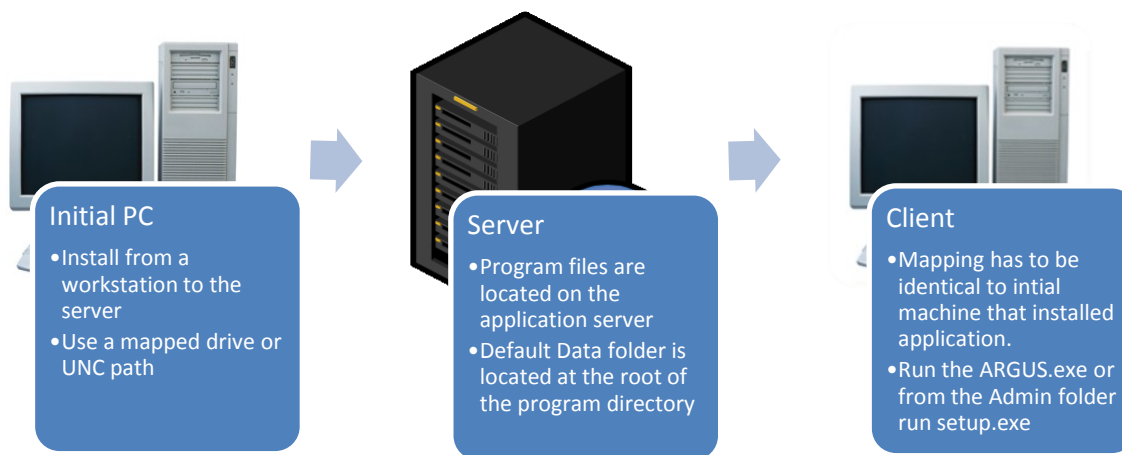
Initial PC

•Install from a workstation to the server

•Use a mapped drive or UNC path

Server

•Program files are located on the application server

•Default Data folder is located at the root of the program directory

Client

•Mapping has to be identical to intial machine that installed application.

•Run the ARGUS.exe or from the Admin folder run setup.exe